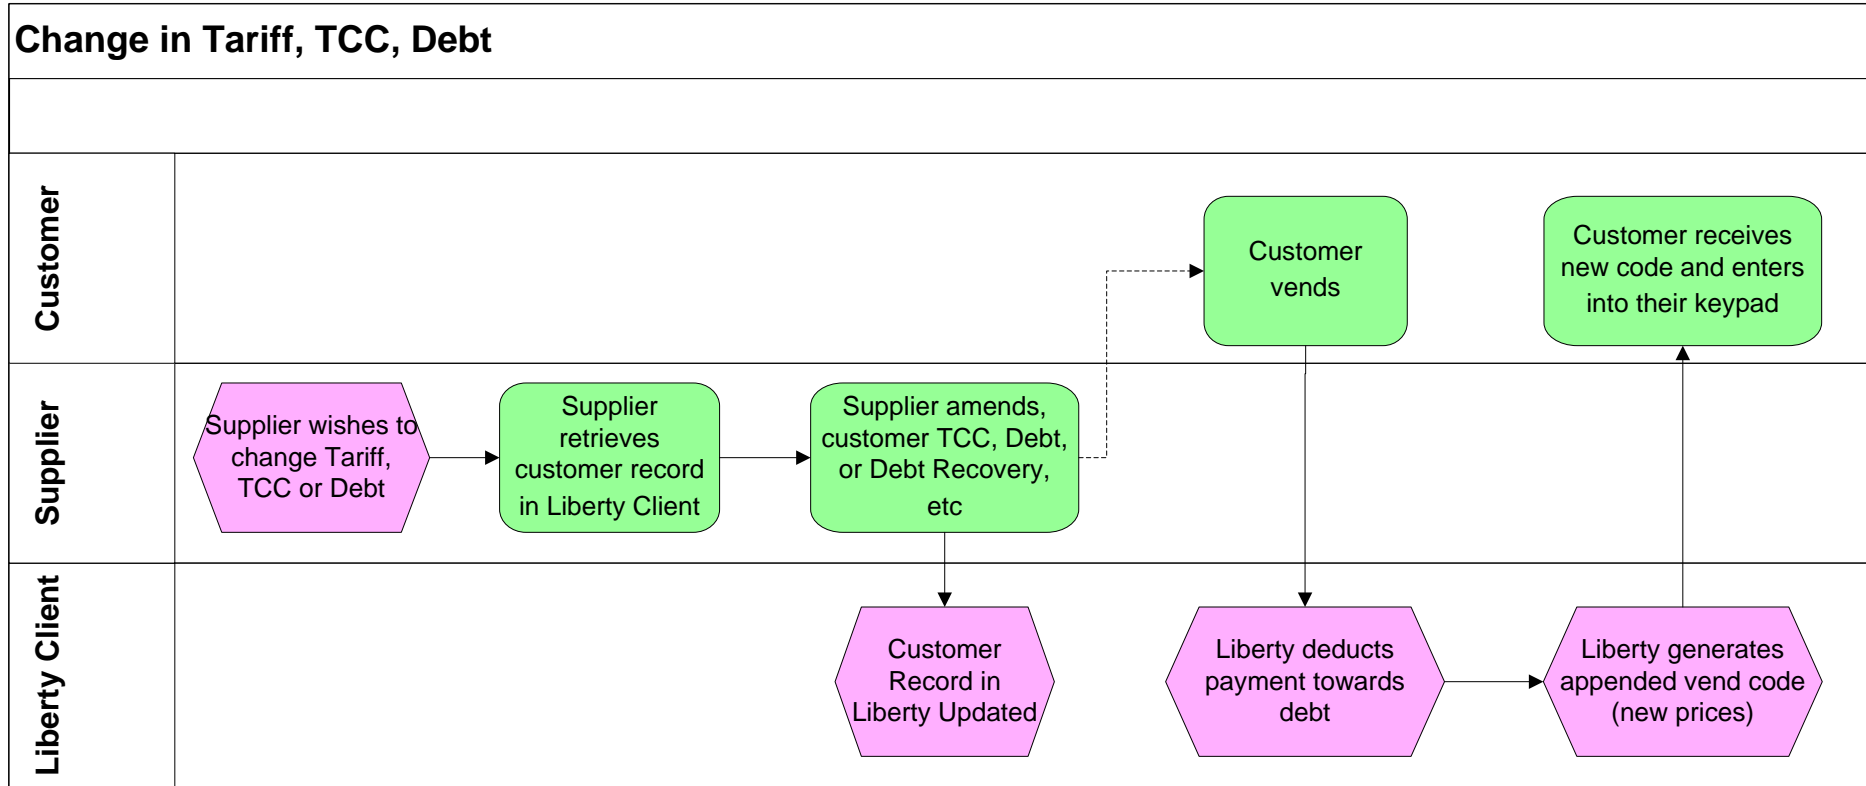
Change in Tariff, TCC, Debt

Customer

Supplier

Liberty Client

Supplier wishes to change Tariff, TCC or Debt

Supplier retrieves customer record in Liberty Client

Supplier amends, customer TCC, Debt, or Debt Recovery, etc

Customer vends

Customer receives new code and enters into their keypad

Customer Record in Liberty Updated

Liberty deducts payment towards debt

Liberty generates appended vend code (new prices)